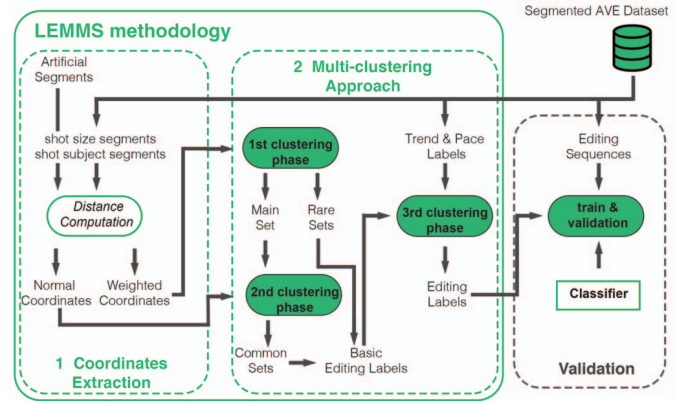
LEMMS methodology

Segmented AVE Dataset

Artificial Segments

shot size segments
shot subject segments

Distance Computation

Normal Coordinates

Weighted Coordinates

1 Coordinates Extraction

2 Multi-clustering Approach

1st clustering phase

Main Set

Rare Sets

2nd clustering phase

Common Sets

Basic Editing Labels

Trend & Pace Labels

3rd clustering phase

Editing Labels

Editing Sequences

train & validation

Classifier

Validation